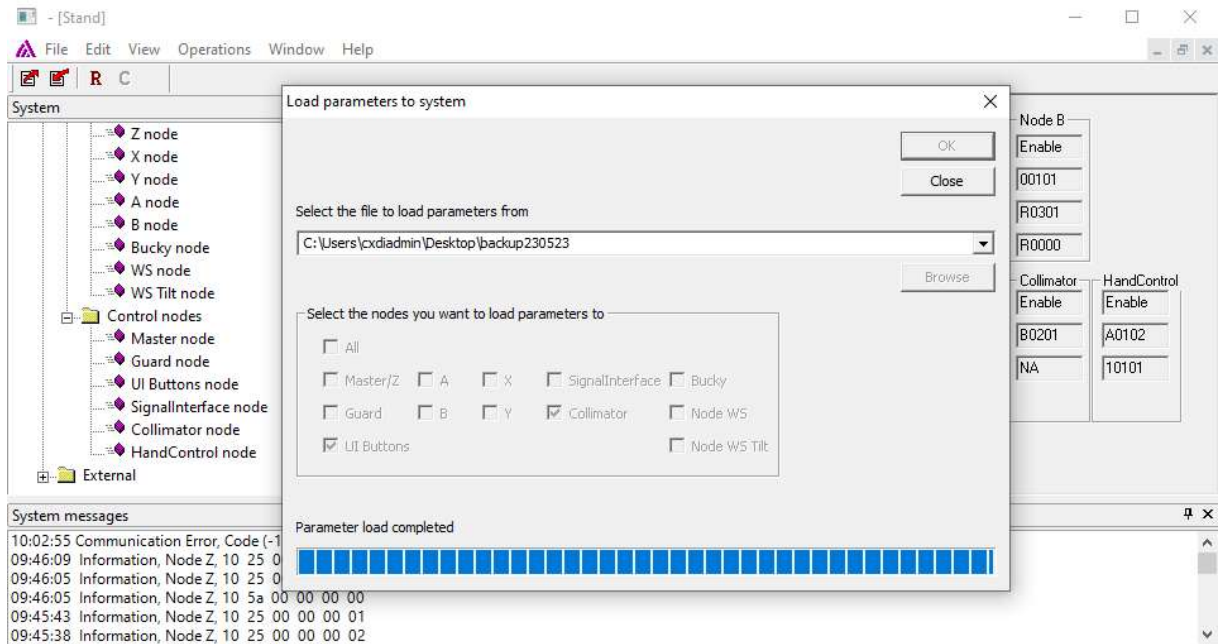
- [Stand]

File Edit View Operations Window Help

R C

System

Z node
X node
Y node
A node
B node
Bucky node
WS node
WS Tilt node
Control nodes
Master node
Guard node
UI Buttons node
SignalInterface node
Collimator node
HandControl node
External

Load parameters to system

OK
Close

Select the file to load parameters from

C:\Users\cxdiadmin\Desktop\backup230523

Browse

Select the nodes you want to load parameters to

All
Master/Z A X SignalInterface Bucky
Guard B Y Collimator Node WS
UI Buttons Node WS Tilt

Parameter load completed

Node B
Enable
00101
R0301
R0000

Collimator
Enable
B0201
NA

HandControl
Enable
A0102
10101

System messages

10:02:55 Communication Error, Code (-1
09:46:09 Information, Node Z, 10 25 0
09:46:05 Information, Node Z, 10 25 0
09:46:05 Information, Node Z, 10 5a 00 00 00 00
09:45:43 Information, Node Z, 10 25 00 00 00 01
09:45:38 Information, Node Z, 10 25 00 00 00 02